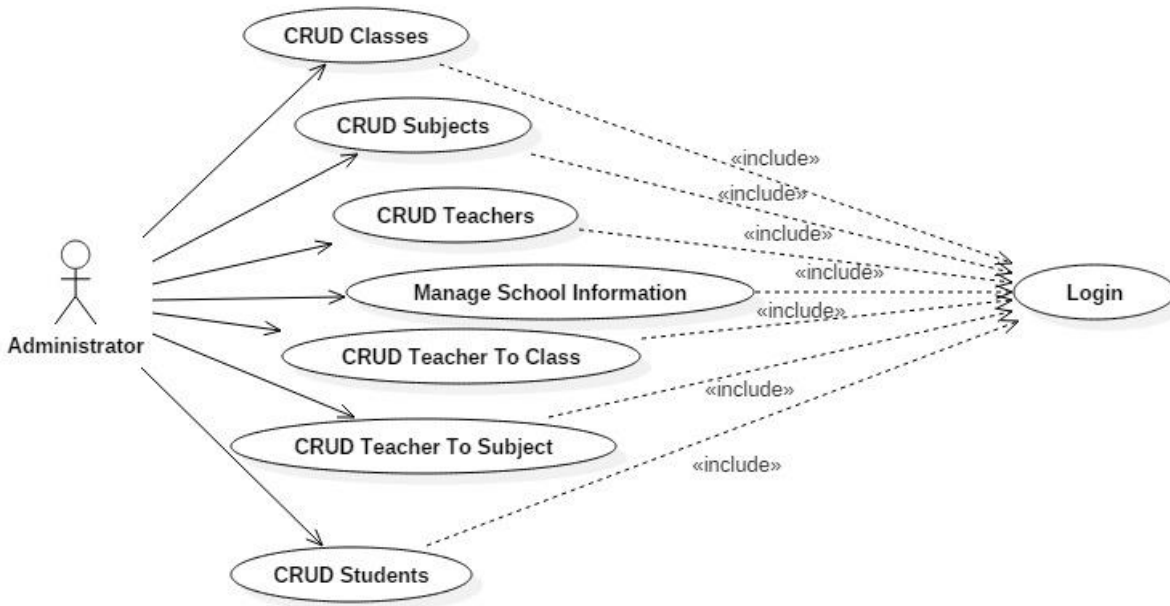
CRUD Classes

CRUD Subjects

CRUD Teachers

Manage School Information

CRUD Teacher To Class

CRUD Teacher To Subject

CRUD Students

Administrator

Login

«include»

«include»

«include»

«include»

«include»

«include»

«include»